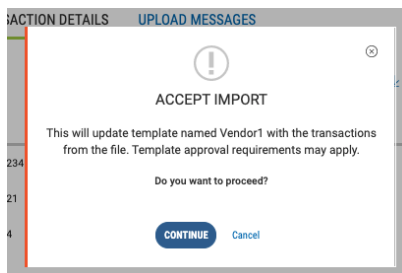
ACTION DETAILS UPLOAD MESSAGES

ACCEPT IMPORT

This will update template named Vendor1 with the transactions from the file. Template approval requirements may apply.

Do you want to proceed?

CONTINUE Cancel

234
21
4